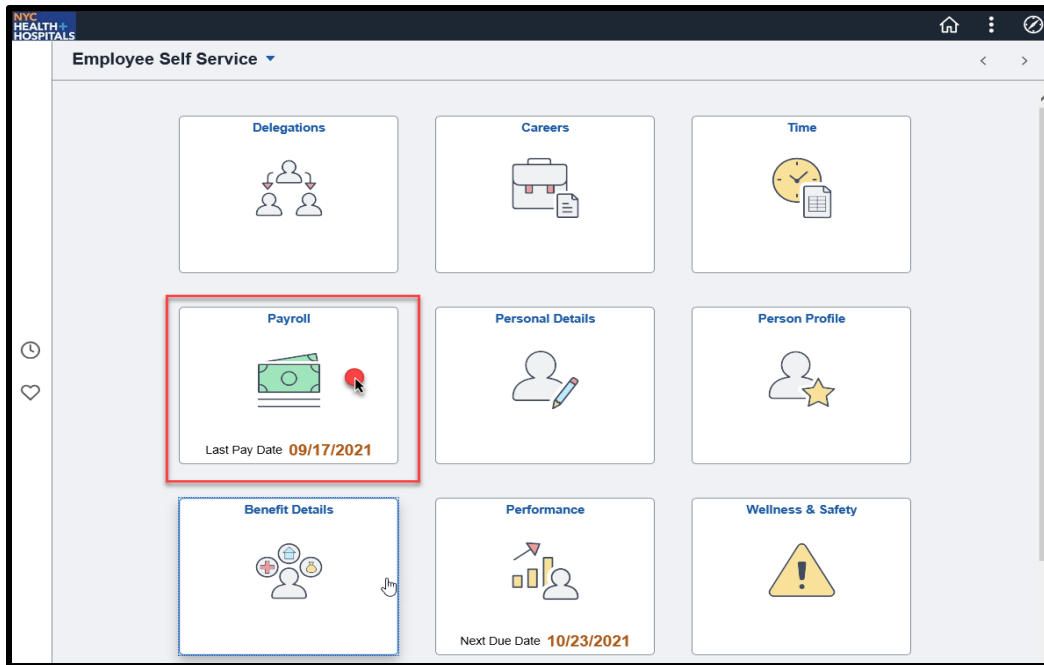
NYC HEALTH+ HOSPITALS

Employee Self Service

Delegations

Careers

Time

Payroll

Last Pay Date 09/17/2021

Personal Details

Person Profile

Benefit Details

Performance

Next Due Date 10/23/2021

Wellness & Safety